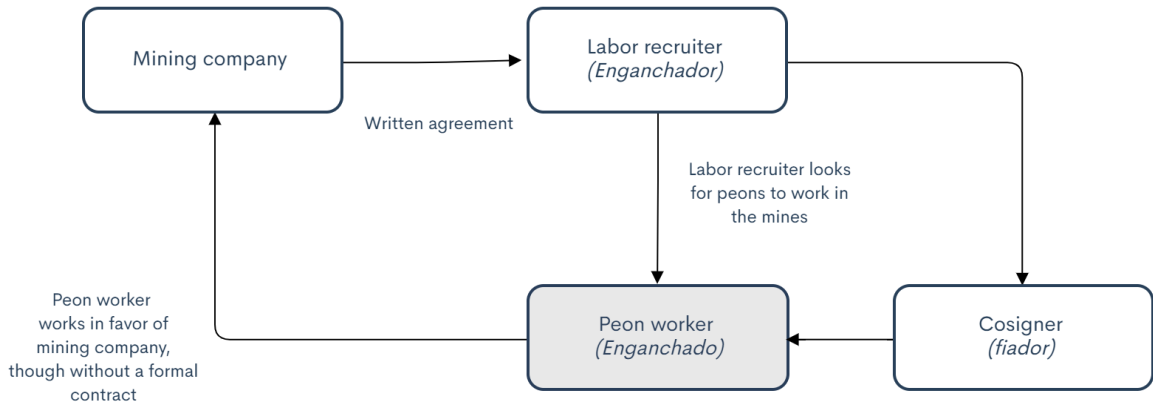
Mining company

Labor recruiter
*(Enganchador)*

Written agreement

Labor recruiter looks for peons to work in the mines

Peon worker works in favor of mining company, though without a formal contract

Peon worker
*(Enganchado)*

Cosigner
*(fiador)*